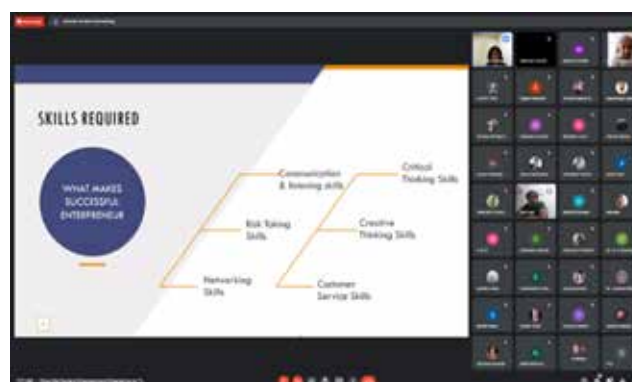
SKILLS REQUIRED

WHAT MAKES SUCCESSFUL ENTREPRENEUR

Communication & listening skills

Risk Taking Skills

Networking Skills

Critical Thinking Skills

Creative Thinking Skills

Customer Service Skills